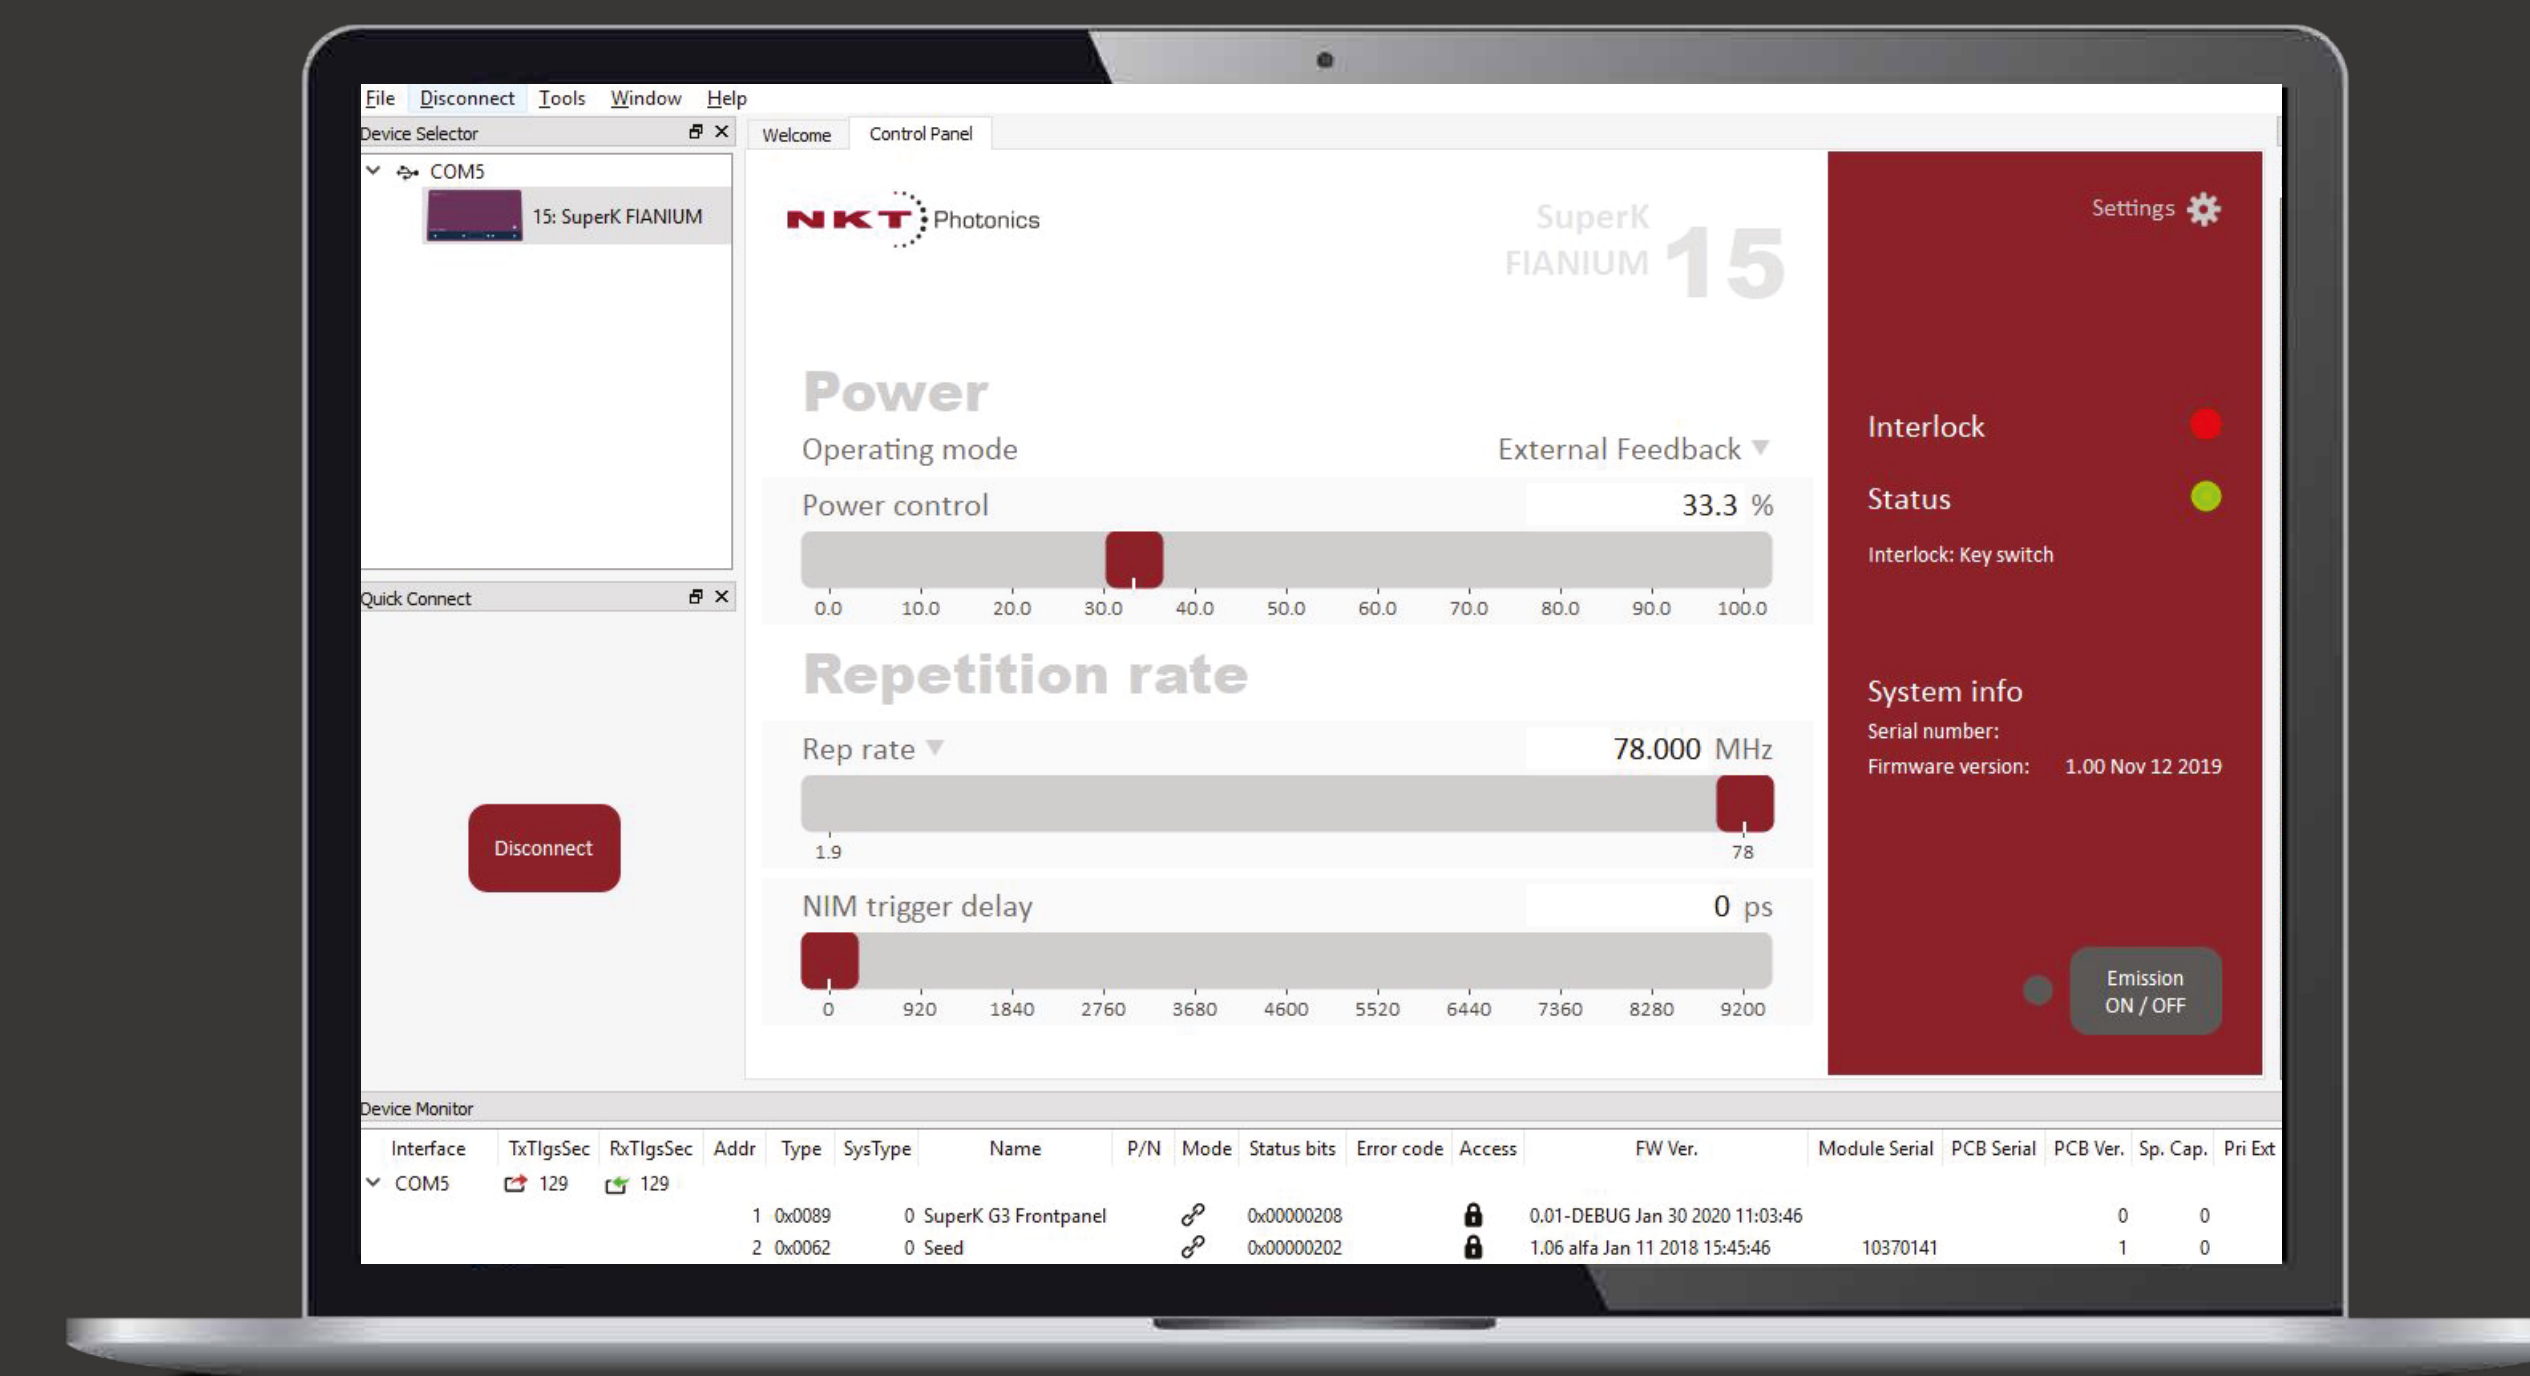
File Disconnect Tools Window Help

Device Selector

COM5

15: SuperK FIANIUM

Quick Connect

Disconnect

Welcome Control Panel

NKT Photonics

SuperK FIANIUM 15

Power

Operating mode External Feedback

Power control 33.3 %

0.0 10.0 20.0 30.0 40.0 50.0 60.0 70.0 80.0 90.0 100.0

Repetition rate

Rep rate 78.000 MHz

1.9 78

NIM trigger delay 0 ps

0 920 1840 2760 3680 4600 5520 6440 7360 8280 9200

Settings

Interlock

Status

Interlock: Key switch

System info

Serial number:

Firmware version: 1.00 Nov 12 2019

Emission ON / OFF

Device Monitor

| Interface | TxTlgsSec | RxTlgsSec | Addr | Type | SysType | Name | P/N | Mode | Status bits | Error code | Access | FW Ver. | Module Serial | PCB Serial | PCB Ver. | Sp. Cap. | Pri Ext |
|---|---|---|---|---|---|---|---|---|---|---|---|---|---|---|---|---|---|
| COM5 | 129 | 129 | | | | | | | | | | | | | | | |
| | | | 1 | 0x0089 | 0 | SuperK G3 Frontpanel | | | 0x00000208 | | | 0.01-DEBUG Jan 30 2020 11:03:46 | | | 0 | 0 | |
| | | | 2 | 0x0062 | 0 | Seed | | | 0x00000202 | | | 1.06 alfa Jan 11 2018 15:45:46 | 10370141 | | 1 | 0 | |